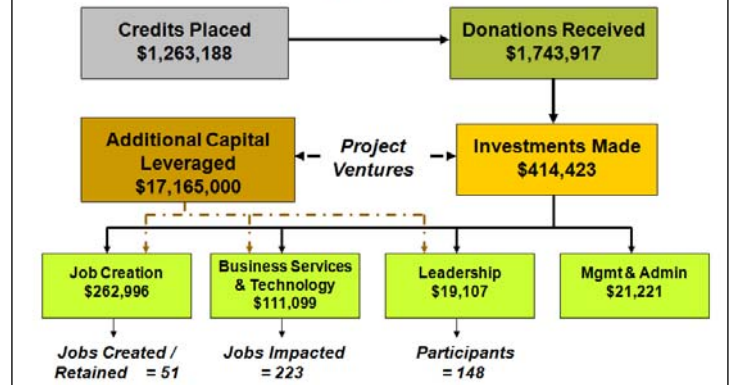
Credits Placed
$1,263,188

Donations Received
$1,743,917

Additional Capital Leveraged
$17,165,000

Project Ventures

Investments Made
$414,423

Job Creation
$262,996

Business Services & Technology
$111,099

Leadership
$19,107

Mgmt & Admin
$21,221

Jobs Created / Retained = 51

Jobs Impacted = 223

Participants = 148